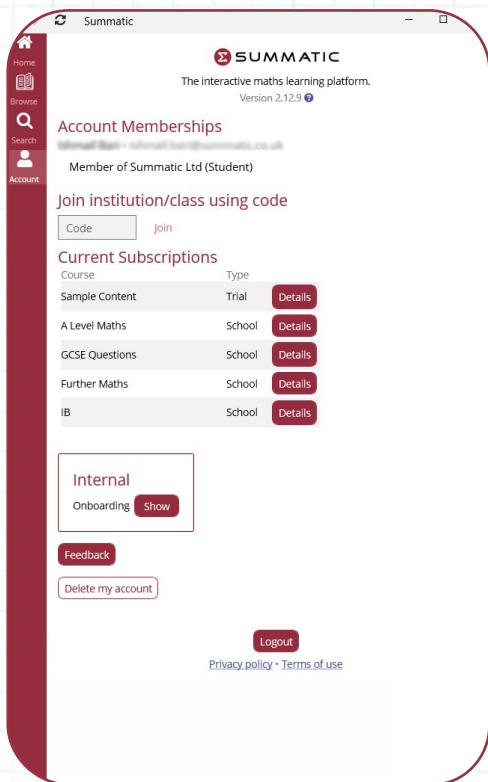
Summatic

Home
Browse
Search
Account

SUMMATIC

The interactive maths learning platform.
Version 2.12.9

Account Memberships

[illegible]

Member of Summatic Ltd (Student)

Join institution/class using code

Code Join

Current Subscriptions

| Course | Type | |
|---|---|---|
| Sample Content | Trial | Details |
| A Level Maths | School | Details |
| GCSE Questions | School | Details |
| Further Maths | School | Details |
| IB | School | Details |

Internal

Onboarding Show

Feedback

Delete my account

Logout

Privacy policy · Terms of use